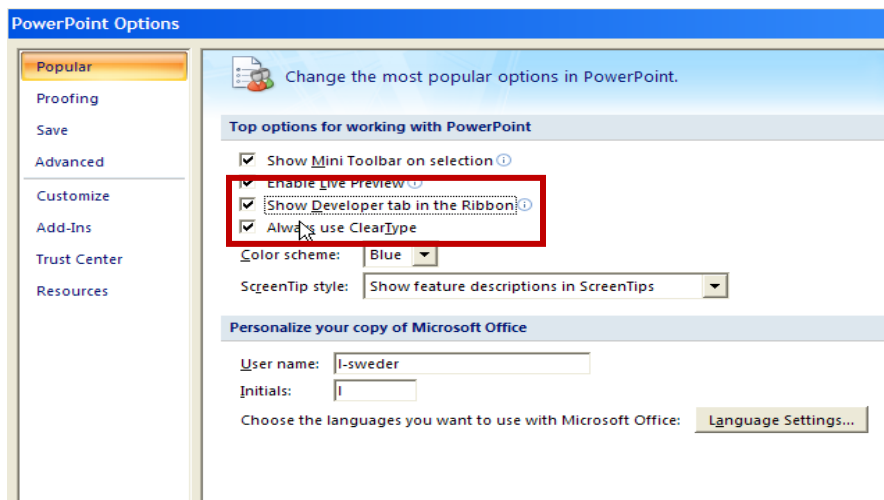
PowerPoint Options

Popular
Proofing
Save
Advanced
Customize
Add-Ins
Trust Center
Resources

Change the most popular options in PowerPoint.

Top options for working with PowerPoint

Show Mini Toolbar on selection
Enable Live Preview
Show Developer tab in the Ribbon
Always use ClearType

Color scheme: Blue
ScreenTip style: Show feature descriptions in ScreenTips

Personalize your copy of Microsoft Office

User name: l-sweder
Initials: l
Choose the languages you want to use with Microsoft Office: Language Settings...